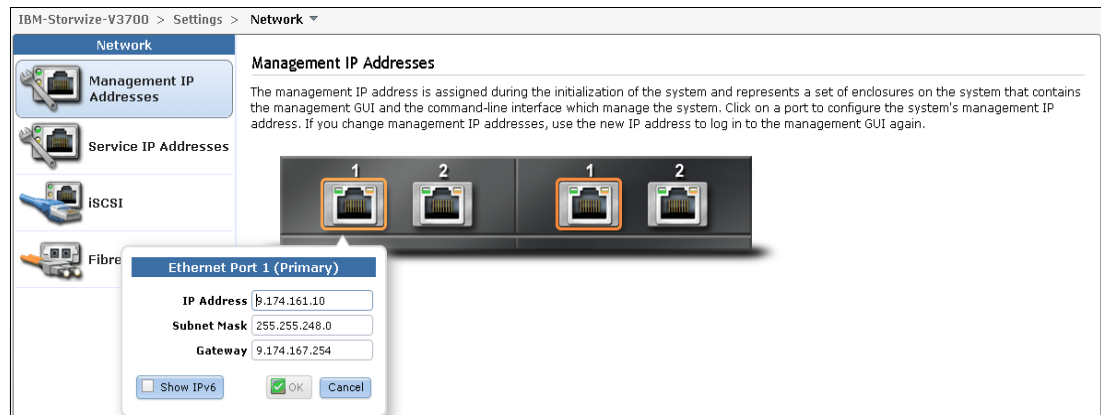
IBM-Storwize-V3700 > Settings > Network ▼

Network

Management IP Addresses

Service IP Addresses

iSCSI

Fibre

Management IP Addresses

The management IP address is assigned during the initialization of the system and represents a set of enclosures on the system that contains the management GUI and the command-line interface which manage the system. Click on a port to configure the system's management IP address. If you change management IP addresses, use the new IP address to log in to the management GUI again.

1 2 1 2

Ethernet Port 1 (Primary)

IP Address 9.174.161.10

Subnet Mask 255.255.248.0

Gateway 9.174.167.254

Show IPv6

OK

Cancel